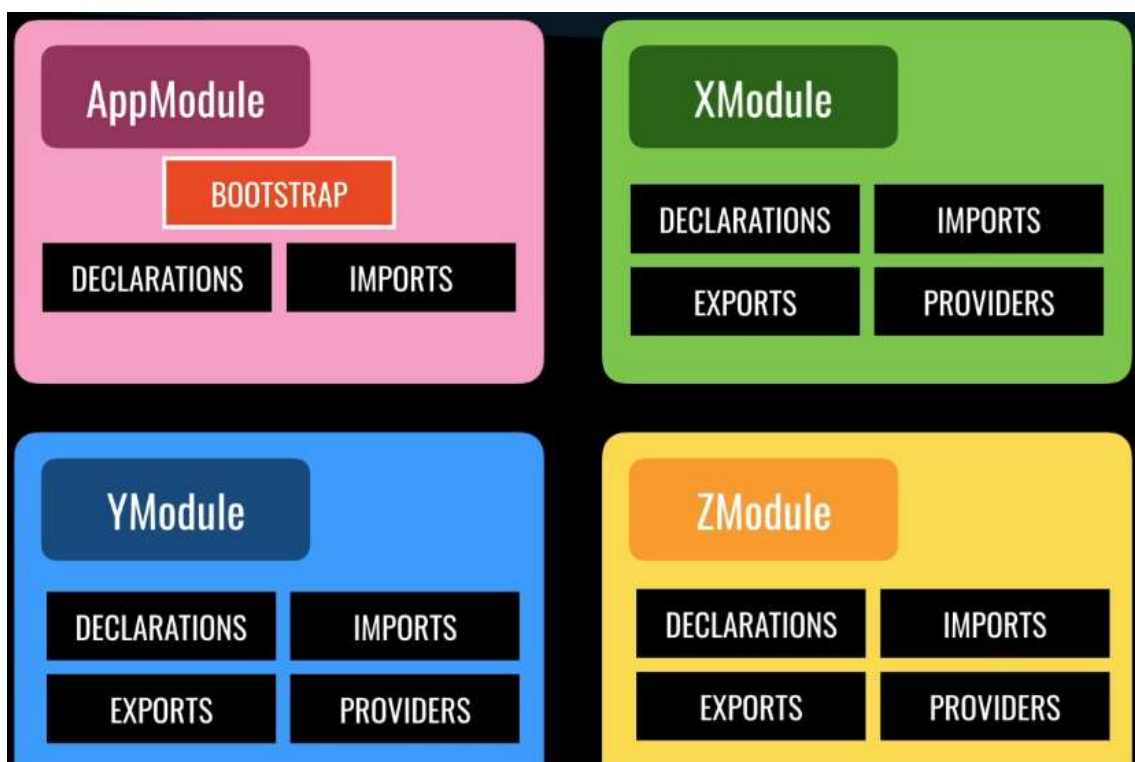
AppModule

BOOTSTRAP

| DECLARATIONS | IMPORTS |
|---|---|

XModule

| DECLARATIONS | IMPORTS |
|---|---|
| EXPORTS | PROVIDERS |

YModule

| DECLARATIONS | IMPORTS |
|---|---|
| EXPORTS | PROVIDERS |

ZModule

| DECLARATIONS | IMPORTS |
|---|---|
| EXPORTS | PROVIDERS |